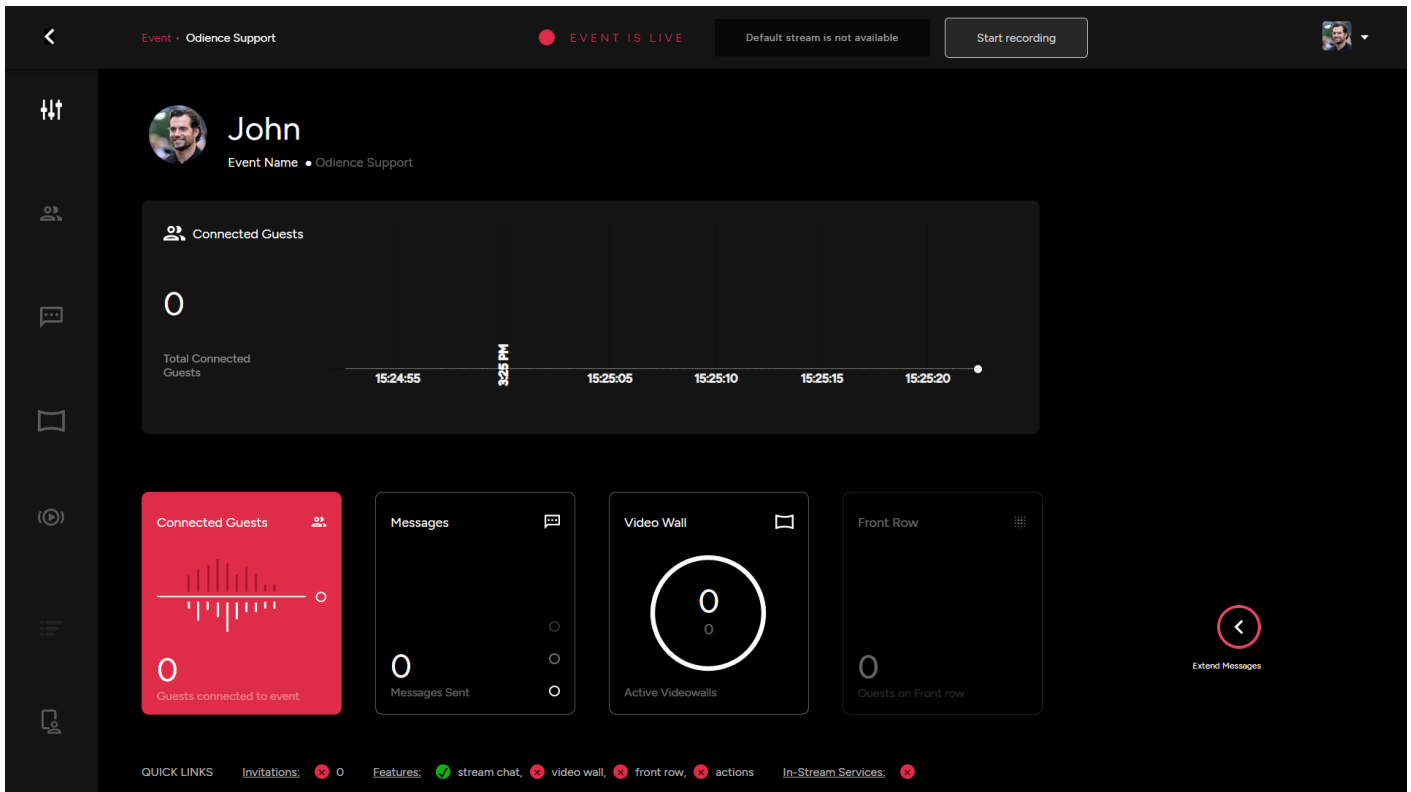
Event • Odience Support

EVENT IS LIVE

Default stream is not available

Start recording

John

Event Name • Odience Support

Connected Guests

0

Total Connected Guests

15:24:55

3:25 PM

15:25:05

15:25:10

15:25:15

15:25:20

Connected Guests

0

Guests connected to event

Messages

0

Messages Sent

Video Wall

0

0

Active Videowalls

Front Row

0

Guests on Front row

Extend Messages

QUICK LINKS Invitations: 0 Features: stream chat, video wall, front row, actions In-Stream Services: